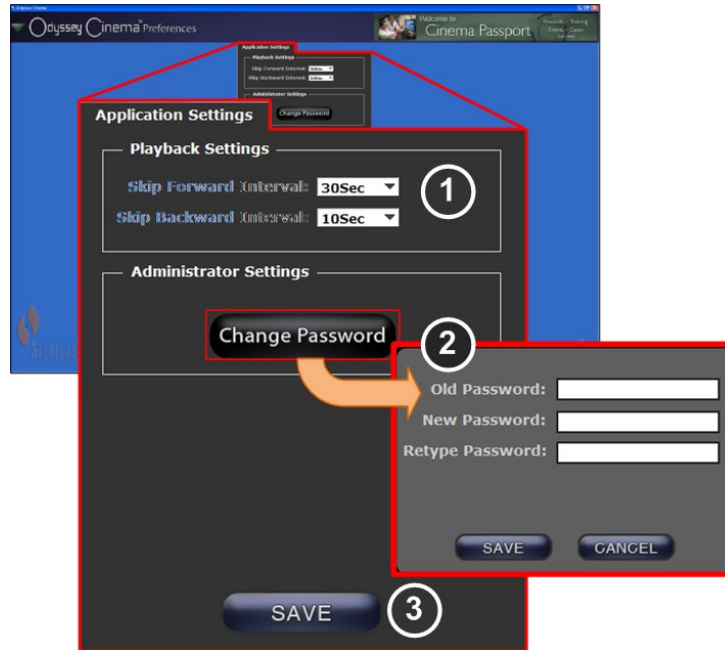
Odyssey Cinema Preferences

Welcome to Cinema Passport

Application Settings

Playback Settings

Skip Forward Interval: 30Sec

Skip Backward Interval: 10Sec

1

Administrator Settings

Change Password

2

Old Password:

New Password:

Retype Password:

SAVE

CANCEL

SAVE

3